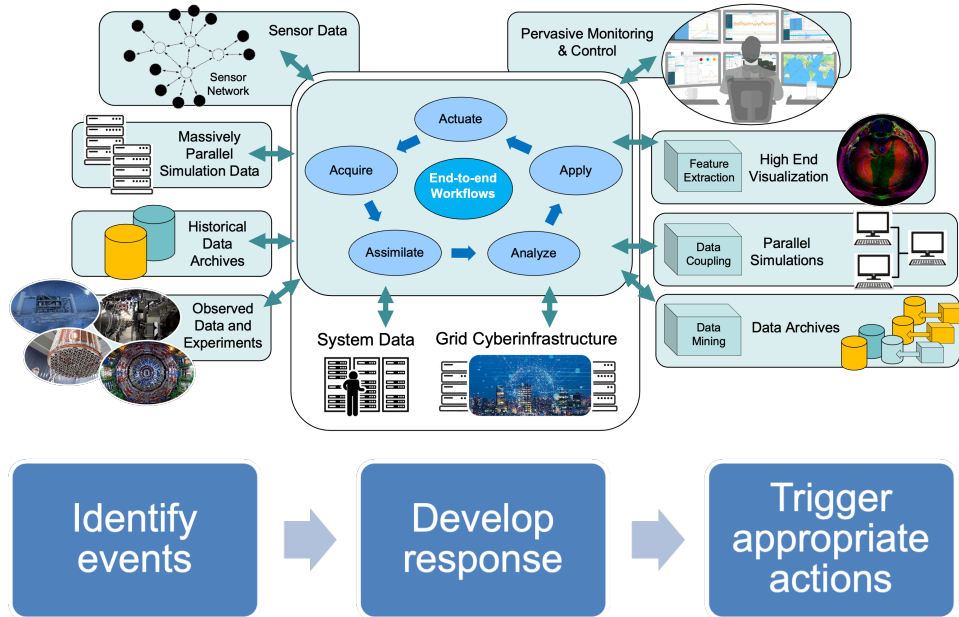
Sensor Data

Sensor Network

Pervasive Monitoring & Control

Massively Parallel Simulation Data

Historical Data Archives

Observed Data and Experiments

Actuate

Acquire

End-to-end Workflows

Apply

Assimilate

Analyze

Feature Extraction

High End Visualization

Data Coupling

Parallel Simulations

Data Mining

Data Archives

System Data

Grid Cyberinfrastructure

Identify events

Develop response

Trigger appropriate actions